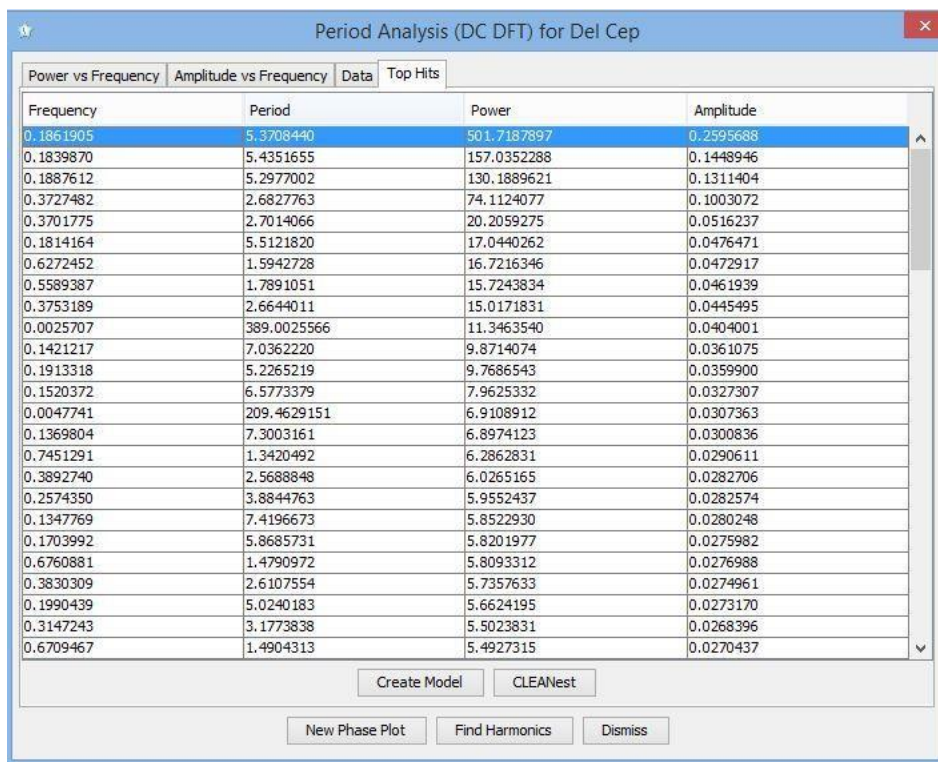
Period Analysis (DC DFT) for Del Cep

Power vs Frequency | Amplitude vs Frequency | Data | Top Hits

| Frequency | Period | Power | Amplitude |
|---|---|---|---|
| 0.1861905 | 5.3708440 | 501.7187897 | 0.2595688 |
| 0.1839870 | 5.4351655 | 157.0352288 | 0.1448946 |
| 0.1887612 | 5.2977002 | 130.1889621 | 0.1311404 |
| 0.3727482 | 2.6827763 | 74.1124077 | 0.1003072 |
| 0.3701775 | 2.7014066 | 20.2059275 | 0.0516237 |
| 0.1814164 | 5.5121820 | 17.0440262 | 0.0476471 |
| 0.6272452 | 1.5942728 | 16.7216346 | 0.0472917 |
| 0.5589387 | 1.7891051 | 15.7243834 | 0.0461939 |
| 0.3753189 | 2.6644011 | 15.0171831 | 0.0445495 |
| 0.0025707 | 389.0025566 | 11.3463540 | 0.0404001 |
| 0.1421217 | 7.0362220 | 9.8714074 | 0.0361075 |
| 0.1913318 | 5.2265219 | 9.7686543 | 0.0359900 |
| 0.1520372 | 6.5773379 | 7.9625332 | 0.0327307 |
| 0.0047741 | 209.4629151 | 6.9108912 | 0.0307363 |
| 0.1369804 | 7.3003161 | 6.8974123 | 0.0300836 |
| 0.7451291 | 1.3420492 | 6.2862831 | 0.0290611 |
| 0.3892740 | 2.5688848 | 6.0265165 | 0.0282706 |
| 0.2574350 | 3.8844763 | 5.9552437 | 0.0282574 |
| 0.1347769 | 7.4196673 | 5.8522930 | 0.0280248 |
| 0.1703992 | 5.8685731 | 5.8201977 | 0.0275982 |
| 0.6760881 | 1.4790972 | 5.8093312 | 0.0276988 |
| 0.3830309 | 2.6107554 | 5.7357633 | 0.0274961 |
| 0.1990439 | 5.0240183 | 5.6624195 | 0.0273170 |
| 0.3147243 | 3.1773838 | 5.5023831 | 0.0268396 |
| 0.6709467 | 1.4904313 | 5.4927315 | 0.0270437 |

Create Model | CLEANest

New Phase Plot | Find Harmonics | Dismiss